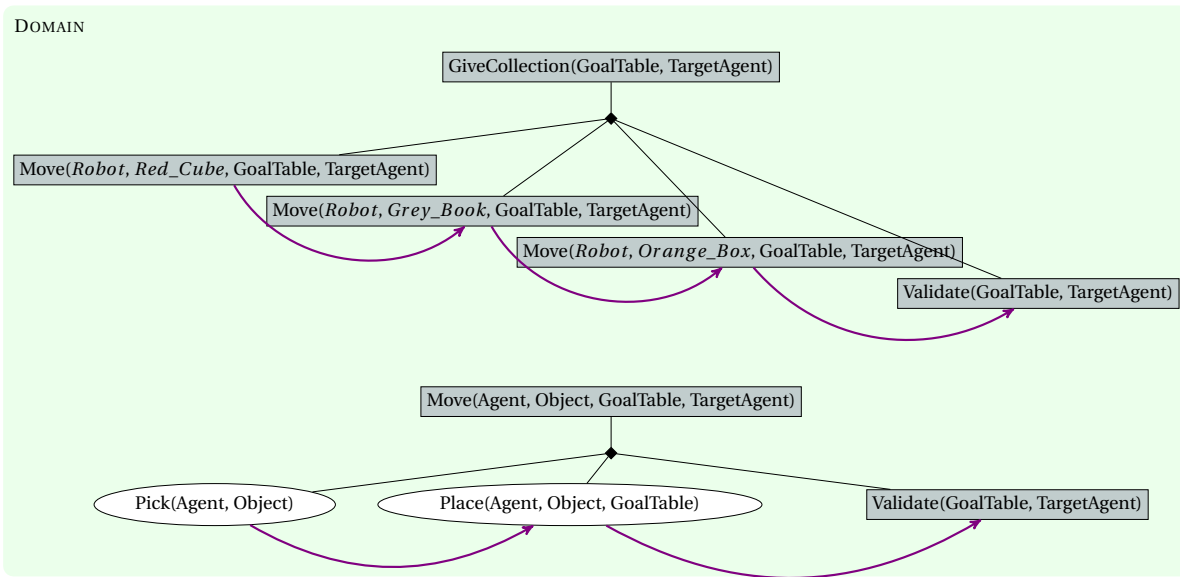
DOMAIN

GiveCollection(GoalTable, TargetAgent)

Move($Robot$, $Red\_Cube$, GoalTable, TargetAgent)

Move($Robot$, $Grey\_Book$, GoalTable, TargetAgent)

Move($Robot$, $Orange\_Box$, GoalTable, TargetAgent)

Validate(GoalTable, TargetAgent)

Move(Agent, Object, GoalTable, TargetAgent)

Pick(Agent, Object)

Place(Agent, Object, GoalTable)

Validate(GoalTable, TargetAgent)